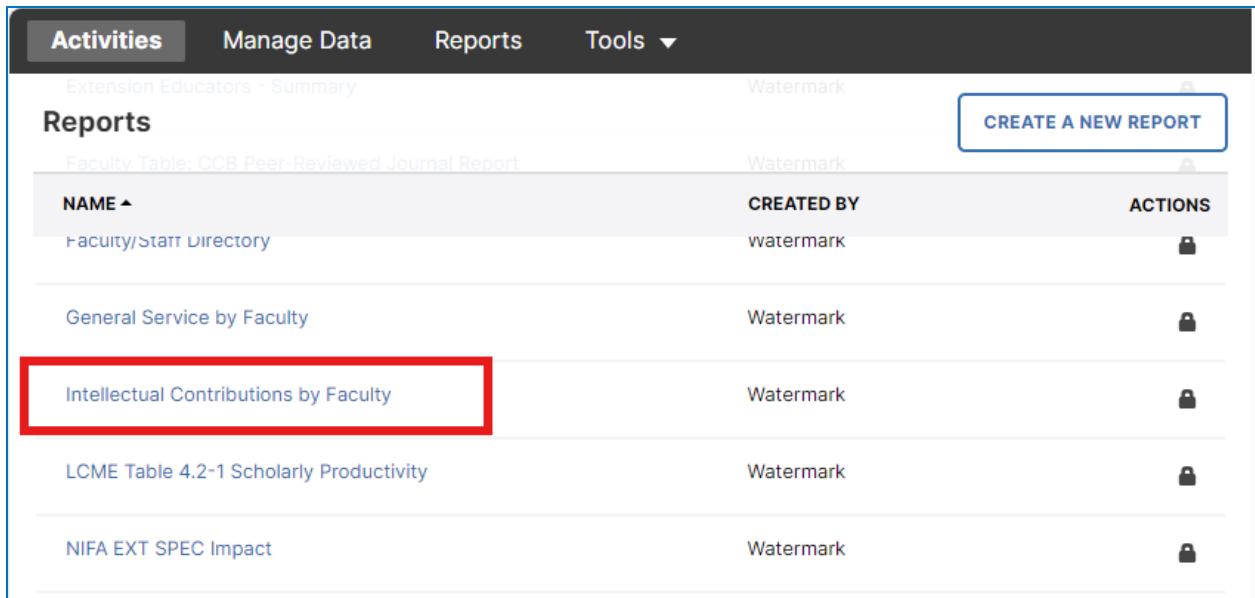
Activities Manage Data Reports Tools

Extension Educators - Summary Watermark

Reports

CREATE A NEW REPORT

Faculty Table: CCB Peer-Reviewed Journal Report Watermark

| NAME | CREATED BY | ACTIONS |
|---|---|---|
| Faculty/Staff Directory | Watermark | |
| General Service by Faculty | Watermark | |
| Intellectual Contributions by Faculty | Watermark | |
| LCME Table 4.2-1 Scholarly Productivity | Watermark | |
| NIFA EXT SPEC Impact | Watermark | |